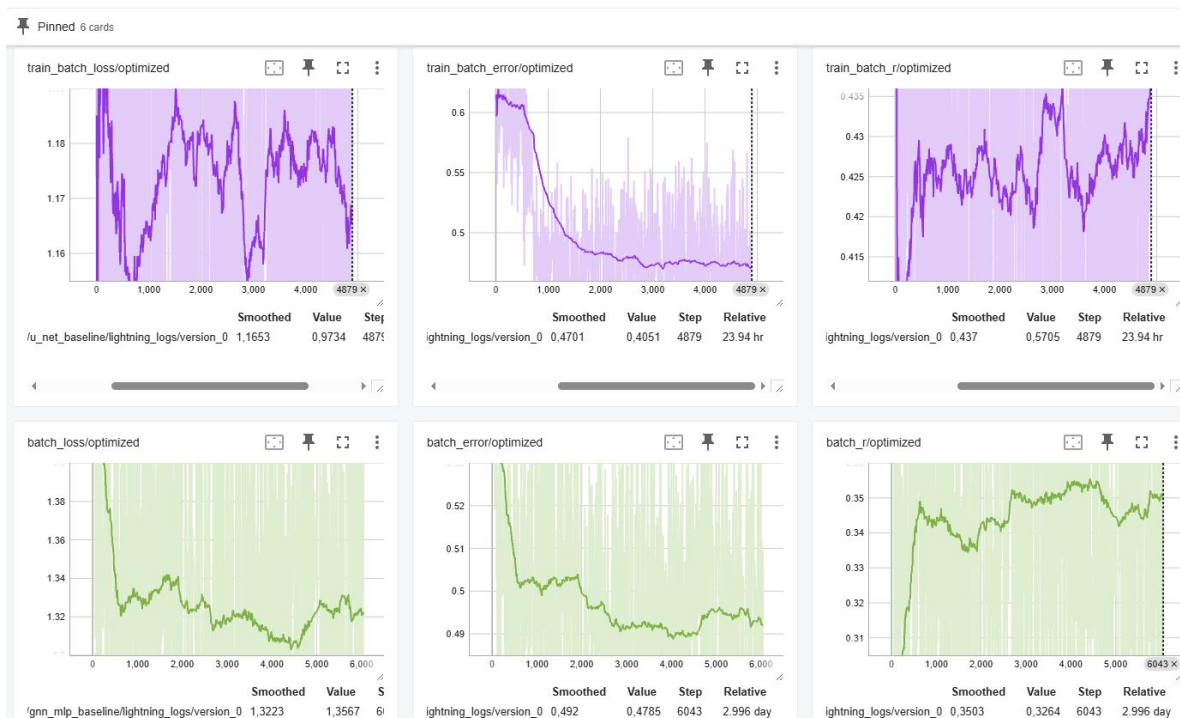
Pinned 6 cards

train_batch_loss/optimized

1.18
1.17
1.16

0 1,000 2,000 3,000 4,000 4879

| | Smoothed | Value | Step |
|---|---|---|---|
| /u_net_baseline/lightning_logs/version_0 | 1,1653 | 0,9734 | 4879 |

train_batch_error/optimized

0.6
0.55
0.5

0 1,000 2,000 3,000 4,000 4879

| | Smoothed | Value | Step | Relative |
|---|---|---|---|---|
| ightning_logs/version_0 | 0,4701 | 0,4051 | 4879 | 23.94 hr |

train_batch_r/optimized

0.435
0.43
0.425
0.42
0.415

0 1,000 2,000 3,000 4,000 4879

| | Smoothed | Value | Step | Relative |
|---|---|---|---|---|
| ightning_logs/version_0 | 0,437 | 0,5705 | 4879 | 23.94 hr |

batch_loss/optimized

1.38
1.36
1.34
1.32

0 1,000 2,000 3,000 4,000 5,000 6,000

| | Smoothed | Value | S |
|---|---|---|---|
| /gnn_mlp_baseline/lightning_logs/version_0 | 1,3223 | 1,3567 | 6 |

batch_error/optimized

0.52
0.51
0.5
0.49

0 1,000 2,000 3,000 4,000 5,000 6,000

| | Smoothed | Value | Step | Relative |
|---|---|---|---|---|
| ightning_logs/version_0 | 0,492 | 0,4785 | 6043 | 2.996 day |

batch_r/optimized

0.35
0.34
0.33
0.32
0.31

0 1,000 2,000 3,000 4,000 5,000 6043

| | Smoothed | Value | Step | Relative |
|---|---|---|---|---|
| ightning_logs/version_0 | 0,3503 | 0,3264 | 6043 | 2.996 day |